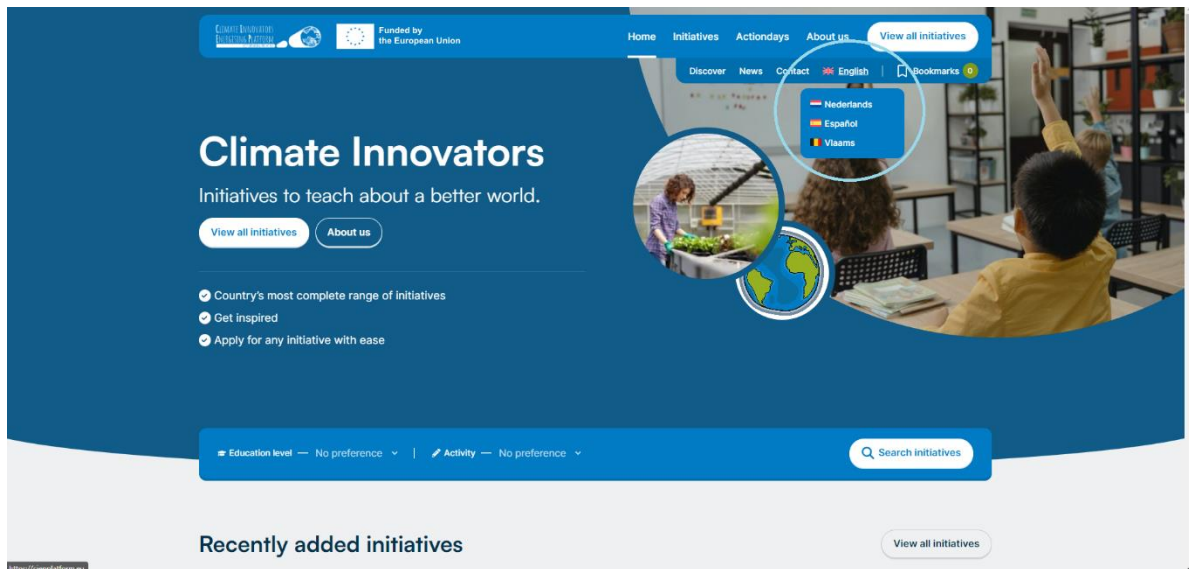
Climate Innovators International Platform

Funded by the European Union

Home
Initiatives
Actiondays
About us
View all initiatives

Discover
News
Contact
English
Bookmarks 0

Nederlands
Español
Vlaams

Climate Innovators

Initiatives to teach about a better world.

View all initiatives
About us

Country's most complete range of initiatives
Get inspired
Apply for any initiative with ease

Education level — No preference
Activity — No preference
Search initiatives

Recently added initiatives

View all initiatives

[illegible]